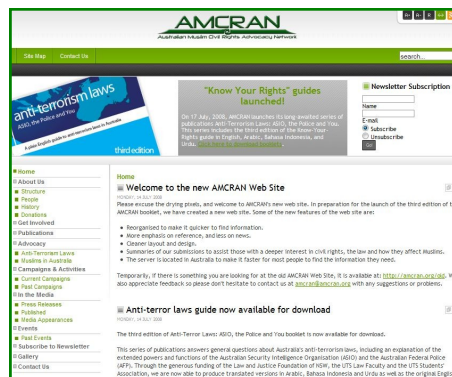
AMCRAN
Australian Muslim Civil Rights Advocacy Network

Site Map | Contact Us

search...

anti-terrorism laws
ASIO, the Police and You
A plain English guide to anti-terrorism laws in Australia
third edition

"Know Your Rights" guides launched!

On 17 July, 2008, AMCRAN launches its long awaited series of publications Anti-Terrorism Laws: ASIO, the Police and You. This series includes the third edition of the Know-Your-Rights guide in English, Arabic, Bahasa Indonesia, and Urdu. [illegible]

Newsletter Subscription
Name
E-mail
Subscribe
Unsubscribe
Go

Home
About Us
Structure
People
History
Donations
Get Involved
Publications
Advocacy
Anti-Terrorism Laws
Muslims in Australia
Campaigns & Activities
Current Campaigns
Past Campaigns
In the Media
Press Releases
Published
Media Appearances
Events
Past Events
Subscribe to Newsletter
Gallery
Contact Us

Home

Welcome to the new AMCRAN Web Site
MONDAY, 14 JULY 2008
Please excuse the drying paint, and welcome to AMCRAN's new web site. In preparation for the launch of the third edition of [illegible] AMCRAN booklet, we have created a new web site. Some of the new features of the web site are:

Reorganised to make it quicker to find information.
More emphasis on reference, and less on news.
Cleaner layout and design.
Summaries of our submissions to assist those with a deeper interest in civil rights, the law and how they affect Muslims.
The server is located in Australia to make it faster for most people to find the information they need.

Temporarily, if there is something you are looking for at the old AMCRAN Web Site, it is available at: http://amcran.org/old. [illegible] also appreciate feedback so please don't hesitate to contact us at amcran@amcran.org with any suggestions or problems.

Anti-terror laws guide now available for download
MONDAY, 14 JULY 2008
The third edition of Anti-Terror Laws: ASIO, the Police and You booklet is now available for download.

This series of publications answers general questions about Australia's anti-terrorism laws, including an explanation of the extended powers and functions of the Australian Security Intelligence Organisation (ASIO) and the Australian Federal Police (AFP). Through the generous funding of the Law and Justice Foundation of NSW, the UTS Law Faculty and the UTS Students' Association, we are now able to produce translated versions in Arabic, Bahasa Indonesia and Urdu as well as the original Engli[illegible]